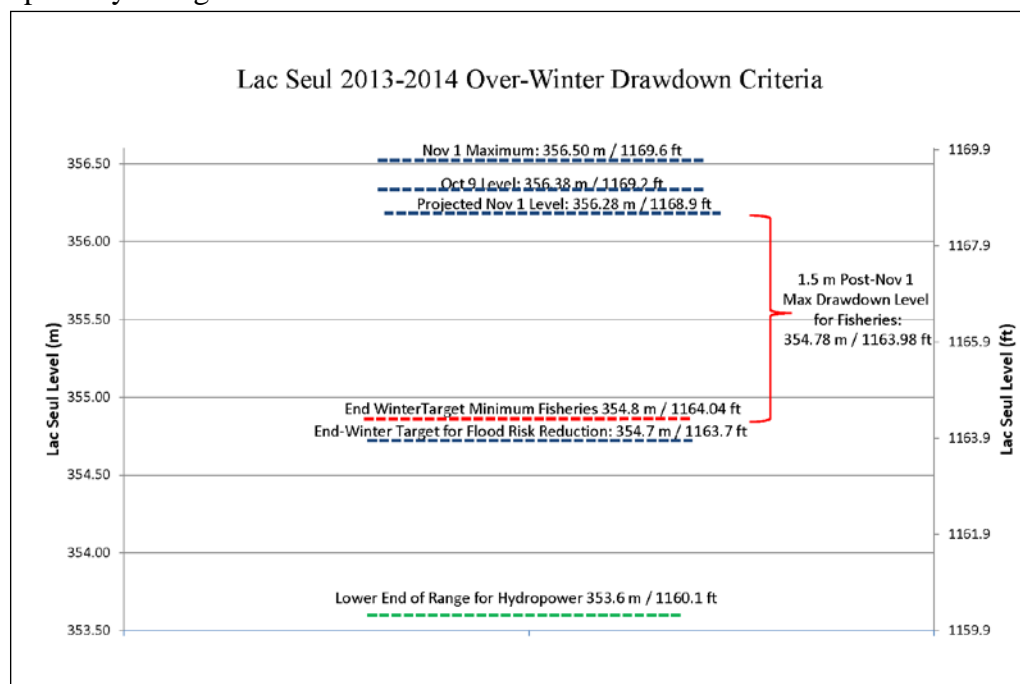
Lac Seul 2013-2014 Over-Winter Drawdown Criteria

Nov 1 Maximum: 356.50 m / 1169.6 ft

Oct 9 Level: 356.38 m / 1169.2 ft

Projected Nov 1 Level: 356.28 m / 1168.9 ft

1.5 m Post-Nov 1 Max Drawdown Level for Fisheries: 354.78 m / 1163.98 ft

End WinterTarget Minimum Fisheries 354.8 m / 1164.04 ft

End-Winter Target for Flood Risk Reduction: 354.7 m / 1163.7 ft

Lower End of Range for Hydropower 353.6 m / 1160.1 ft

Lac Seul Level (m)

356.50
356.00
355.50
355.00
354.50
354.00
353.50

Lac Seul Level (ft)

1169.9
1167.9
1165.9
1163.9
1161.9
1159.9